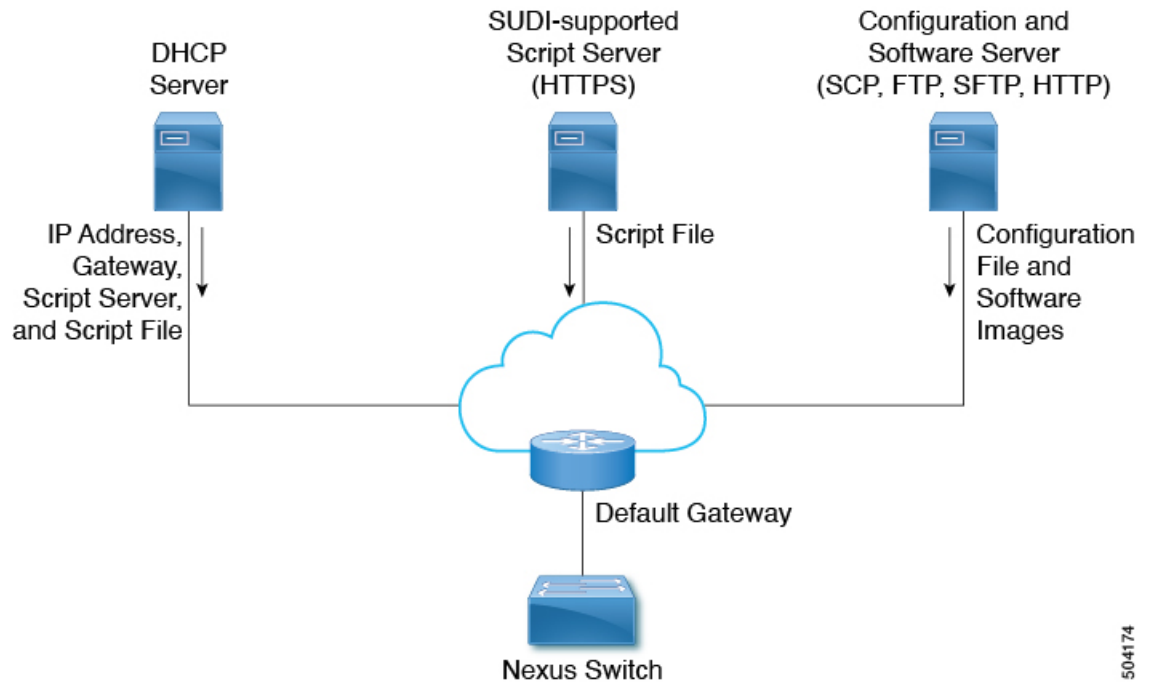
DHCP Server

SUDI-supported Script Server (HTTPS)

Configuration and Software Server (SCP, FTP, SFTP, HTTP)

IP Address, Gateway, Script Server, and Script File

Script File

Configuration File and Software Images

Default Gateway

Nexus Switch

504174